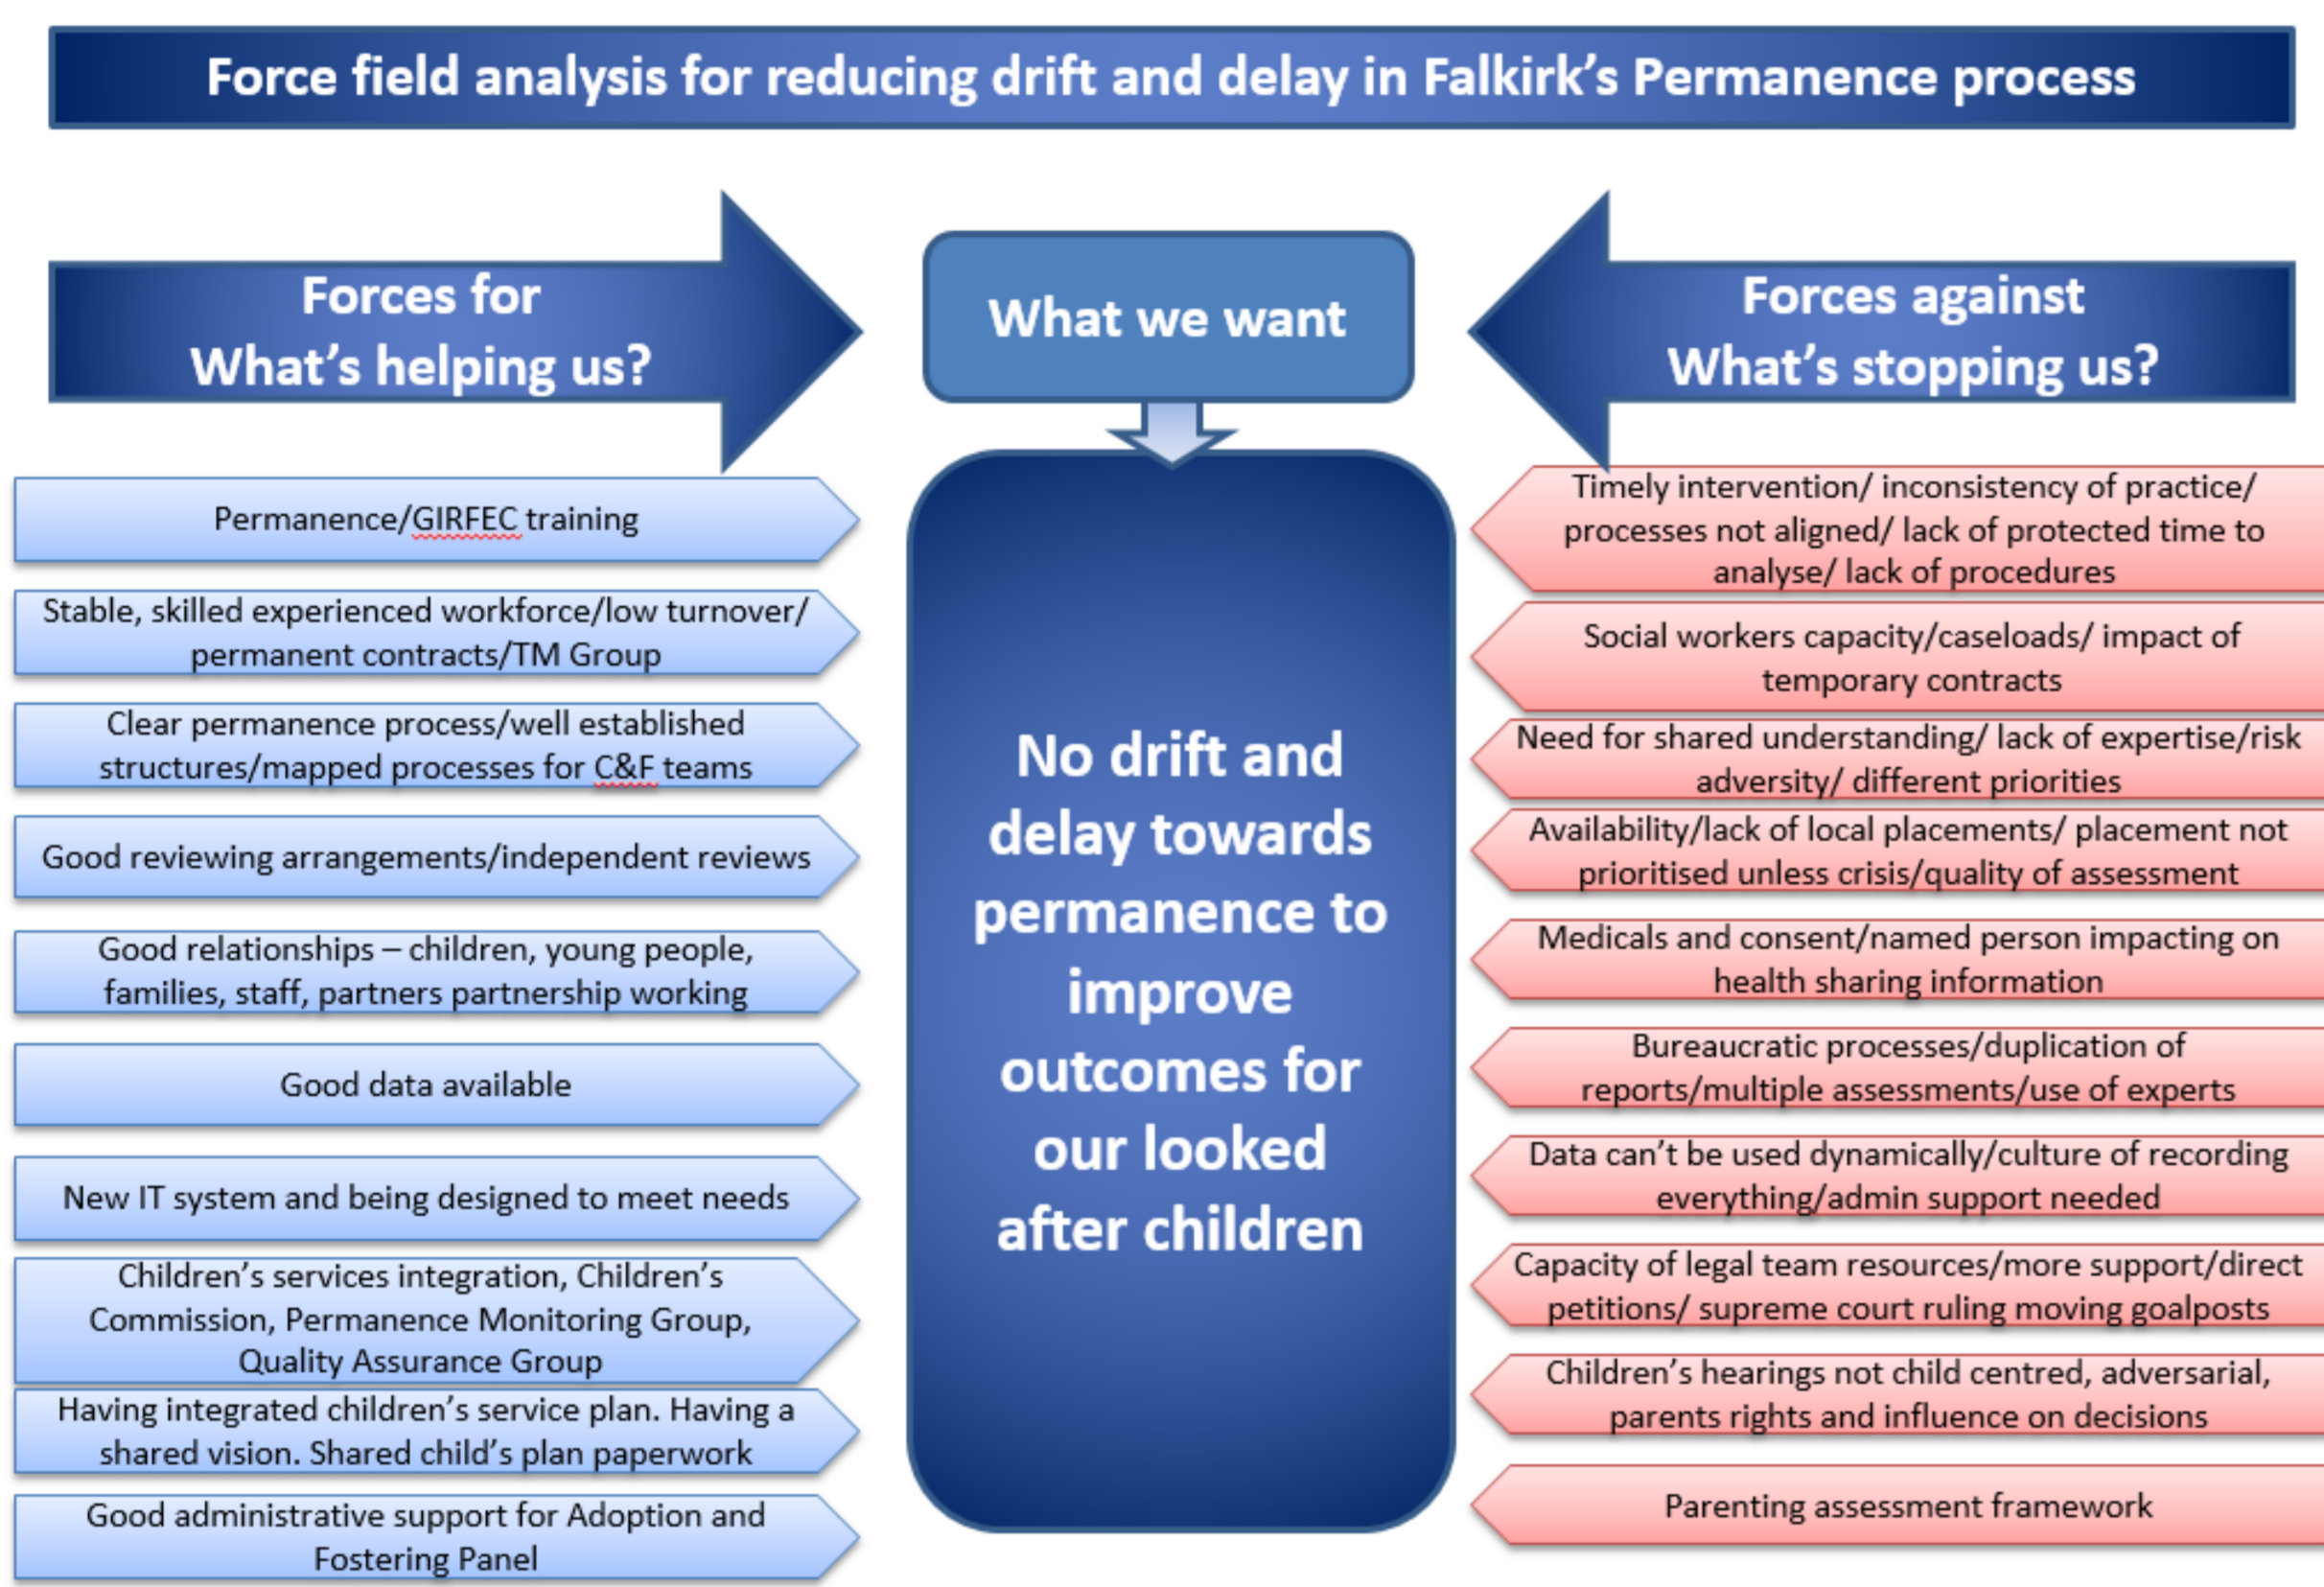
Force field analysis for reducing drift and delay in Falkirk's Permanence process

Forces for
What's helping us?

What we want

Forces against
What's stopping us?

Permanence/GIRFEC training

Stable, skilled experienced workforce/low turnover/ permanent contracts/TM Group

Clear permanence process/well established structures/mapped processes for C&F teams

Good reviewing arrangements/independent reviews

Good relationships – children, young people, families, staff, partners partnership working

Good data available

New IT system and being designed to meet needs

Children's services integration, Children's Commission, Permanence Monitoring Group, Quality Assurance Group

Having integrated children's service plan. Having a shared vision. Shared child's plan paperwork

Good administrative support for Adoption and Fostering Panel

No drift and delay towards permanence to improve outcomes for our looked after children

Timely intervention/ inconsistency of practice/ processes not aligned/ lack of protected time to analyse/ lack of procedures

Social workers capacity/caseloads/ impact of temporary contracts

Need for shared understanding/ lack of expertise/risk adversity/ different priorities

Availability/lack of local placements/ placement not prioritised unless crisis/quality of assessment

Medicals and consent/named person impacting on health sharing information

Bureaucratic processes/duplication of reports/multiple assessments/use of experts

Data can't be used dynamically/culture of recording everything/admin support needed

Capacity of legal team resources/more support/direct petitions/ supreme court ruling moving goalposts

Children's hearings not child centred, adversarial, parents rights and influence on decisions

Parenting assessment framework